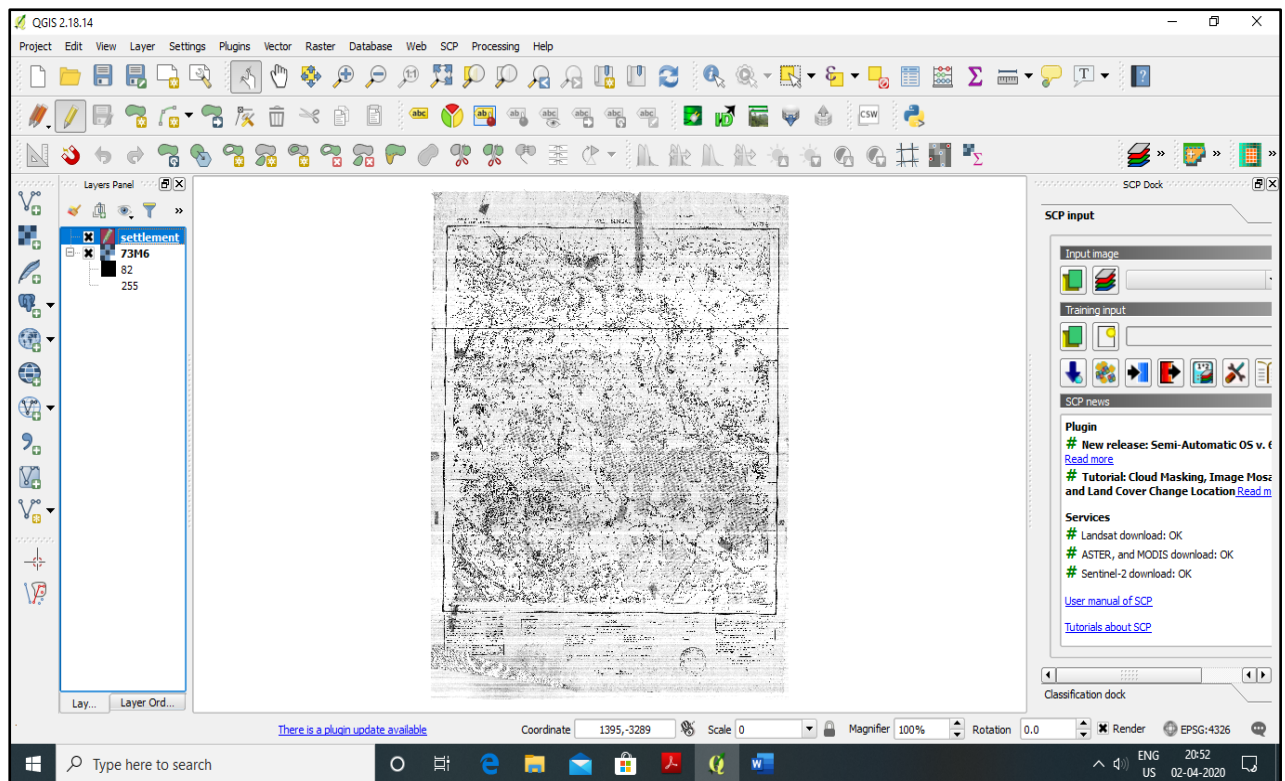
QGIS 2.18.14

Project Edit View Layer Settings Plugins Vector Raster Database Web SCP Processing Help

Layers Panel

settlement
73M6
82
255

Lay... Layer Ord...

SCP Dock

SCP input

Input image

Training input

SCP news

Plugin
# New release: Semi-Automatic OS v. 6
Read more
# Tutorial: Cloud Masking, Image Mosa
and Land Cover Change Location Read m

Services
# Landsat download: OK
# ASTER, and MODIS download: OK
# Sentinel-2 download: OK

User manual of SCP

Tutorials about SCP

Classification dock

There is a plugin update available

Coordinate 1395,-3289 Scale 0 Magnifier 100% Rotation 0.0 Render EPSG:4326

Type here to search

ENG US 20:52 02-04-2020